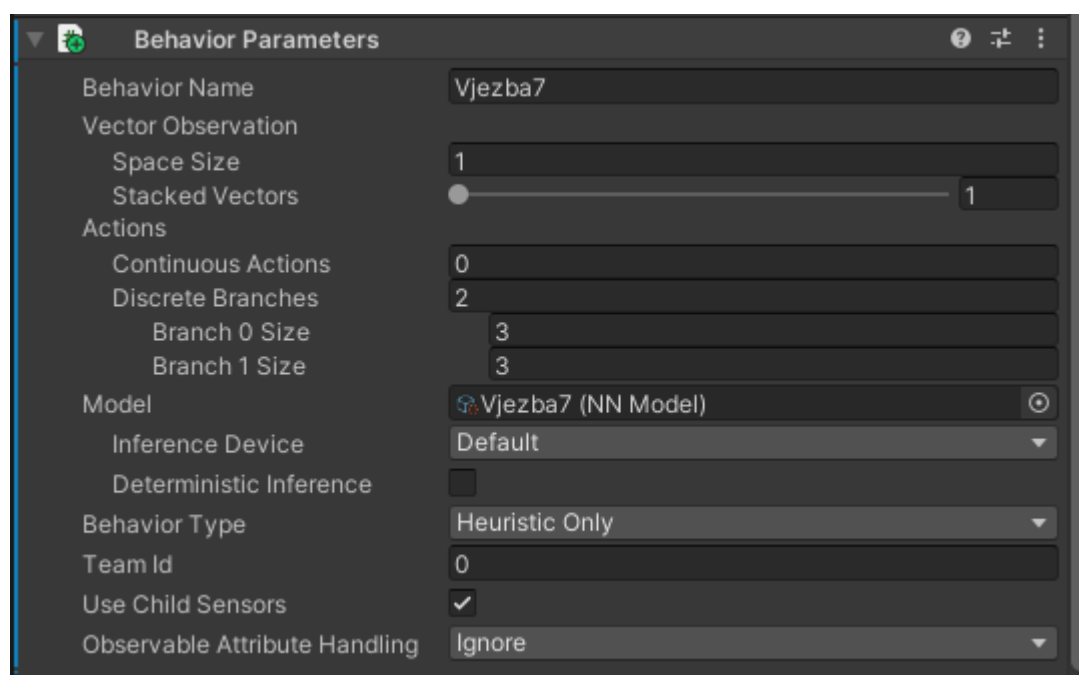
Behavior Parameters

| | |
|---|---|
| Behavior Name | Vjezba7 |
| Vector Observation | |
| Space Size | 1 |
| Stacked Vectors | 1 |
| Actions | |
| Continuous Actions | 0 |
| Discrete Branches | 2 |
| Branch 0 Size | 3 |
| Branch 1 Size | 3 |
| Model | Vjezba7 (NN Model) |
| Inference Device | Default |
| Deterministic Inference | |
| Behavior Type | Heuristic Only |
| Team Id | 0 |
| Use Child Sensors | ✓ |
| Observable Attribute Handling | Ignore |